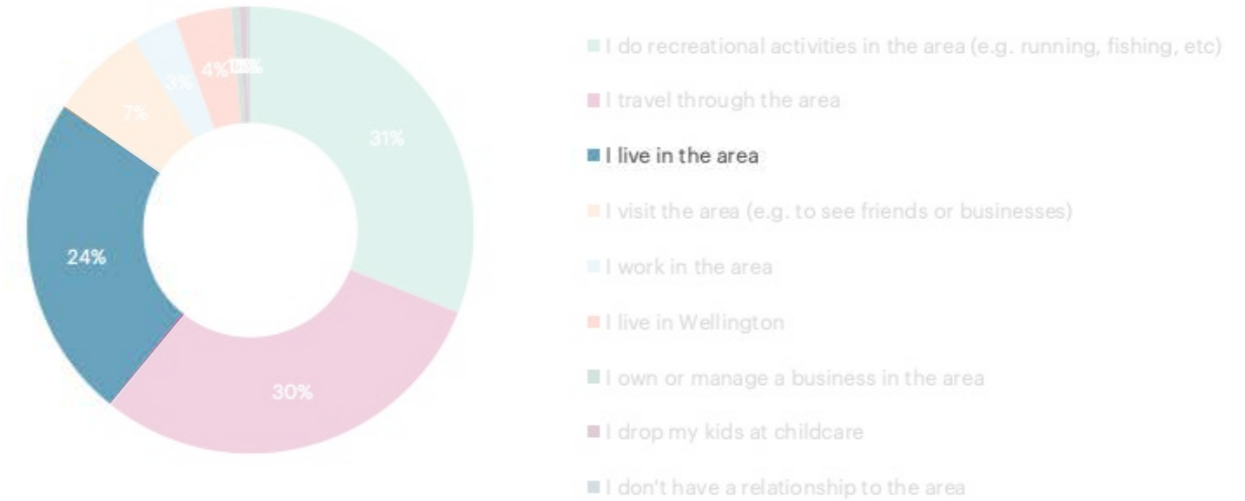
31%
30%
24%
7%
3%
4%
1%
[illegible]

I do recreational activities in the area (e.g. running, fishing, etc)
I travel through the area
I live in the area
I visit the area (e.g. to see friends or businesses)
I work in the area
I live in Wellington
I own or manage a business in the area
I drop my kids at childcare
I don't have a relationship to the area